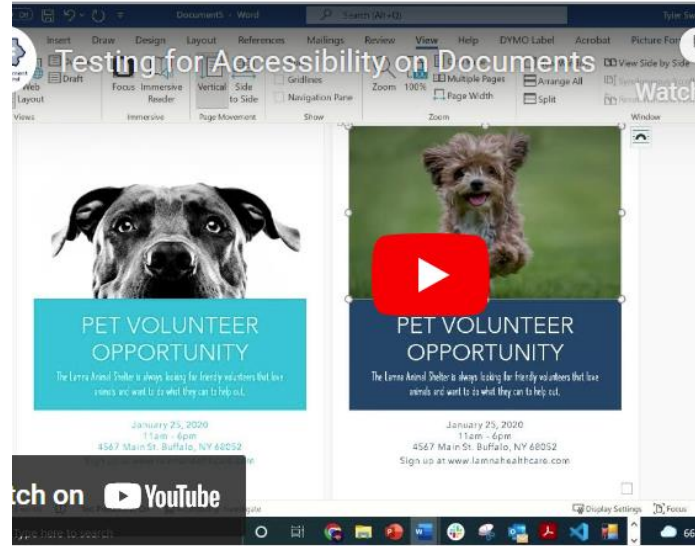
Testing for Accessibility on Documents

Document5 - Word

Search (Alt+Q)

Tyler S

Insert Draw Design Layout References Mailings Review View Help DYMO Label Acrobat Picture Format

Draft

Web Layout

Views

Focus Immersive Reader

Immersive

Vertical Side to Side

Page Movement

Gridlines

Navigation Pane

Show

Zoom 100%

Multiple Pages

Page Width

Zoom

Arrange All

Split

View Side by Side

Window

Watch

PET VOLUNTEER OPPORTUNITY

The Lamna Animal Shelter is always looking for friendly volunteers that love animals and want to do what they can to help out.

January 25, 2020
11am - 6pm
4567 Main St. Buffalo, NY 68052

PET VOLUNTEER OPPORTUNITY

The Lamna Animal Shelter is always looking for friendly volunteers that love animals and want to do what they can to help out.

January 25, 2020
11am - 6pm
4567 Main St. Buffalo, NY 68052
Sign up at www.lamnahealthcare.com

tch on YouTube

Display Settings Focus

Type here to search